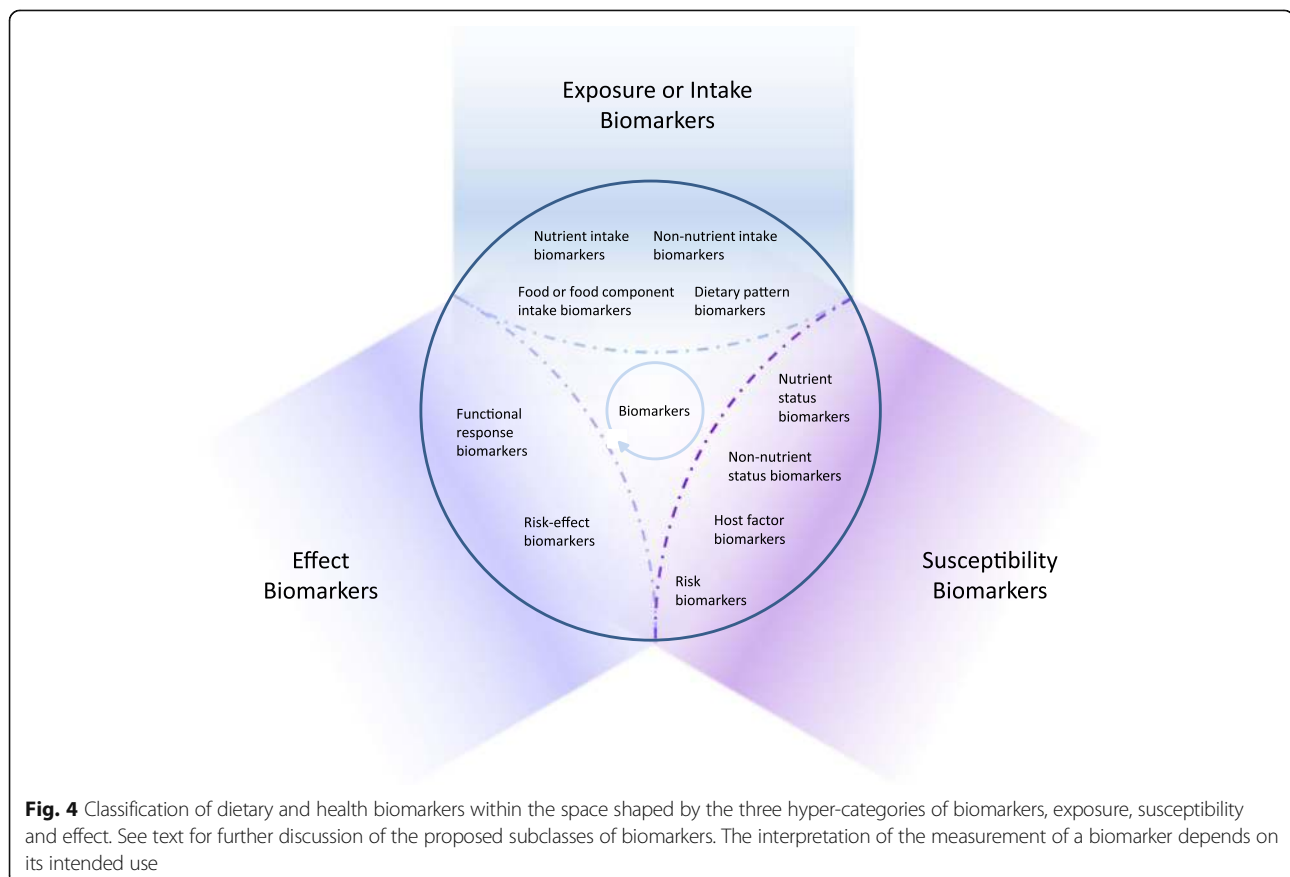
Exposure or Intake Biomarkers

Nutrient intake biomarkers

Non-nutrient intake biomarkers

Food or food component intake biomarkers

Dietary pattern biomarkers

Nutrient status biomarkers

Biomarkers

Functional response biomarkers

Non-nutrient status biomarkers

Host factor biomarkers

Risk-effect biomarkers

Effect Biomarkers

Susceptibility Biomarkers

Risk biomarkers

**Fig. 4** Classification of dietary and health biomarkers within the space shaped by the three hyper-categories of biomarkers, exposure, susceptibility and effect. See text for further discussion of the proposed subclasses of biomarkers. The interpretation of the measurement of a biomarker depends on its intended use